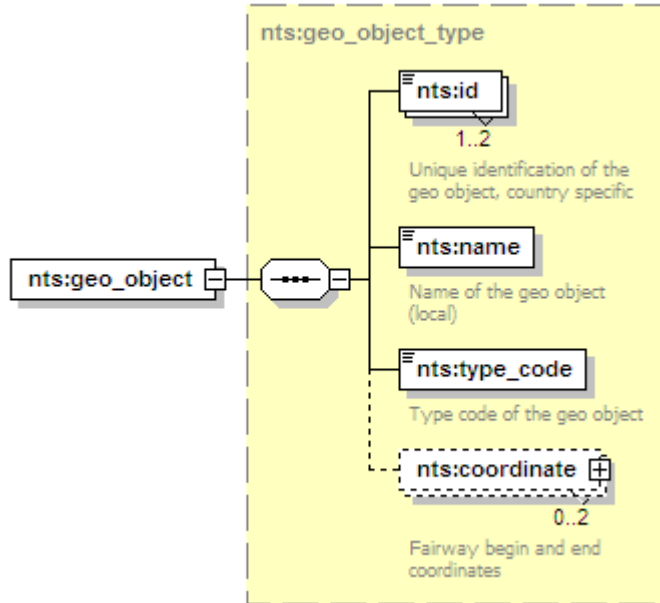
nts:geo_object_type

nts:geo_object

nts:id
1..2
Unique identification of the geo object, country specific

nts:name
Name of the geo object (local)

nts:type_code
Type code of the geo object

nts:coordinate
0..2
Fairway begin and end coordinates